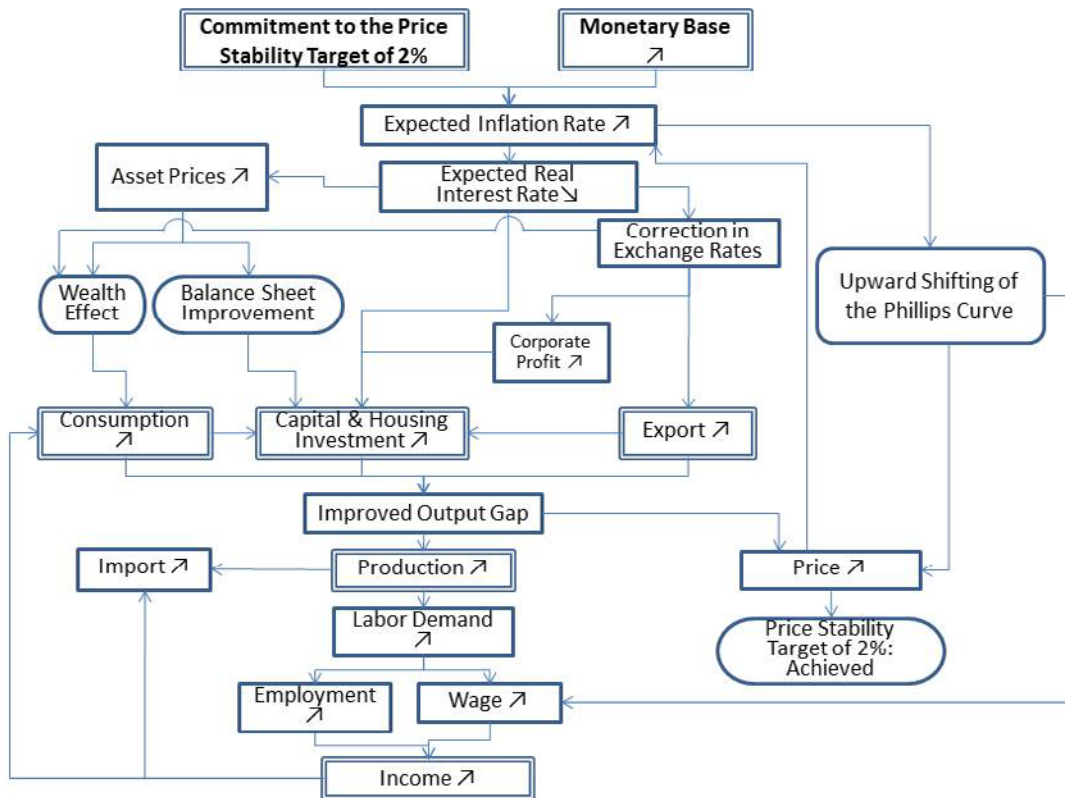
Commitment to the Price Stability Target of 2%

Monetary Base ↗

Expected Inflation Rate ↗

Asset Prices ↗

Expected Real Interest Rate ↘

Correction in Exchange Rates

Upward Shifting of the Phillips Curve

Wealth Effect

Balance Sheet Improvement

Corporate Profit ↗

Consumption ↗

Capital & Housing Investment ↗

Export ↗

Improved Output Gap

Import ↗

Production ↗

Price ↗

Labor Demand ↗

Price Stability Target of 2%: Achieved

Employment ↗

Wage ↗

Income ↗